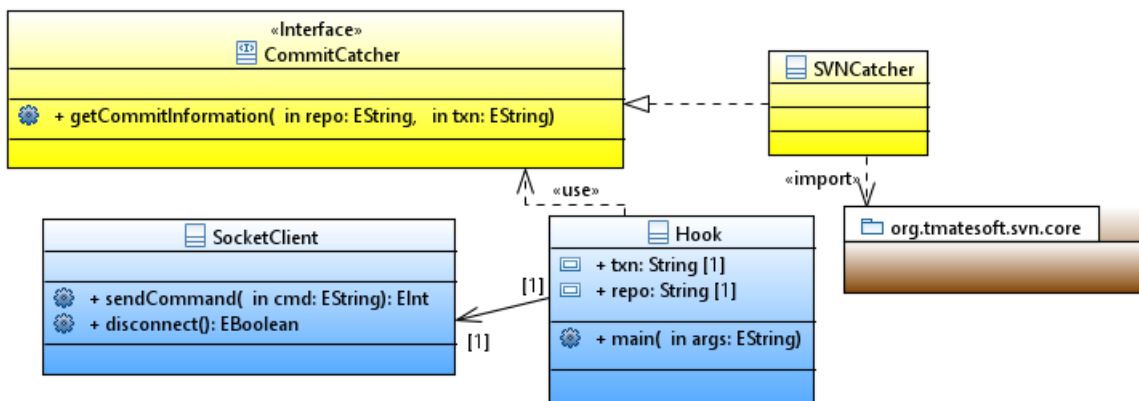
«Interface»
CommitCatcher

+ getCommitInformation( in repo: EString, in txn: EString)

SVNCatcher

«use»

«import»

org.tmatesoft.svn.core

SocketClient

+ sendCommand( in cmd: EString): EInt
+ disconnect(): EBoolean

[1]

[1]

Hook

+ txn: String [1]
+ repo: String [1]

+ main( in args: EString)